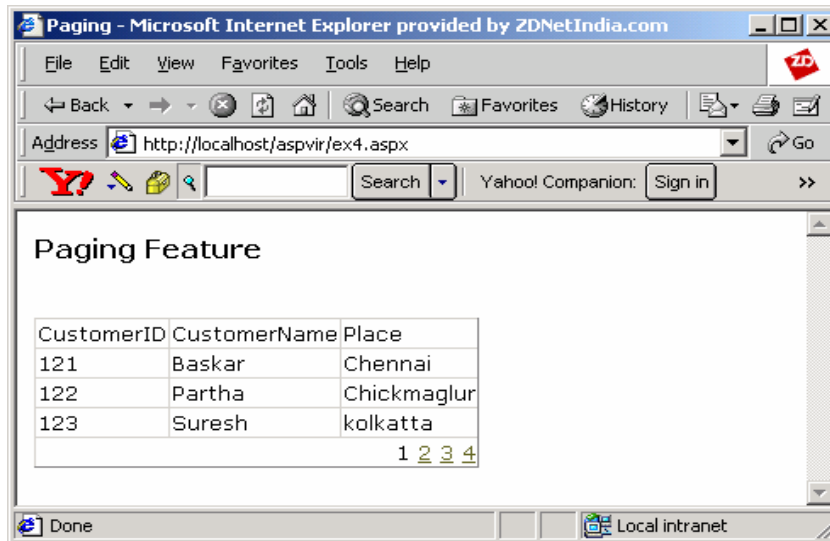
Paging - Microsoft Internet Explorer provided by ZDNetIndia.com

File Edit View Favorites Tools Help

Back Search Favorites History

Address http://localhost/aspvir/ex4.aspx Go

Search Yahoo! Companion: Sign in »

Paging Feature

| CustomerID | CustomerName | Place |
|---|---|---|
| 121 | Baskar | Chennai |
| 122 | Partha | Chickmaglur |
| 123 | Suresh | kolkatta |
| | | 1 2 3 4 |

Done Local intranet